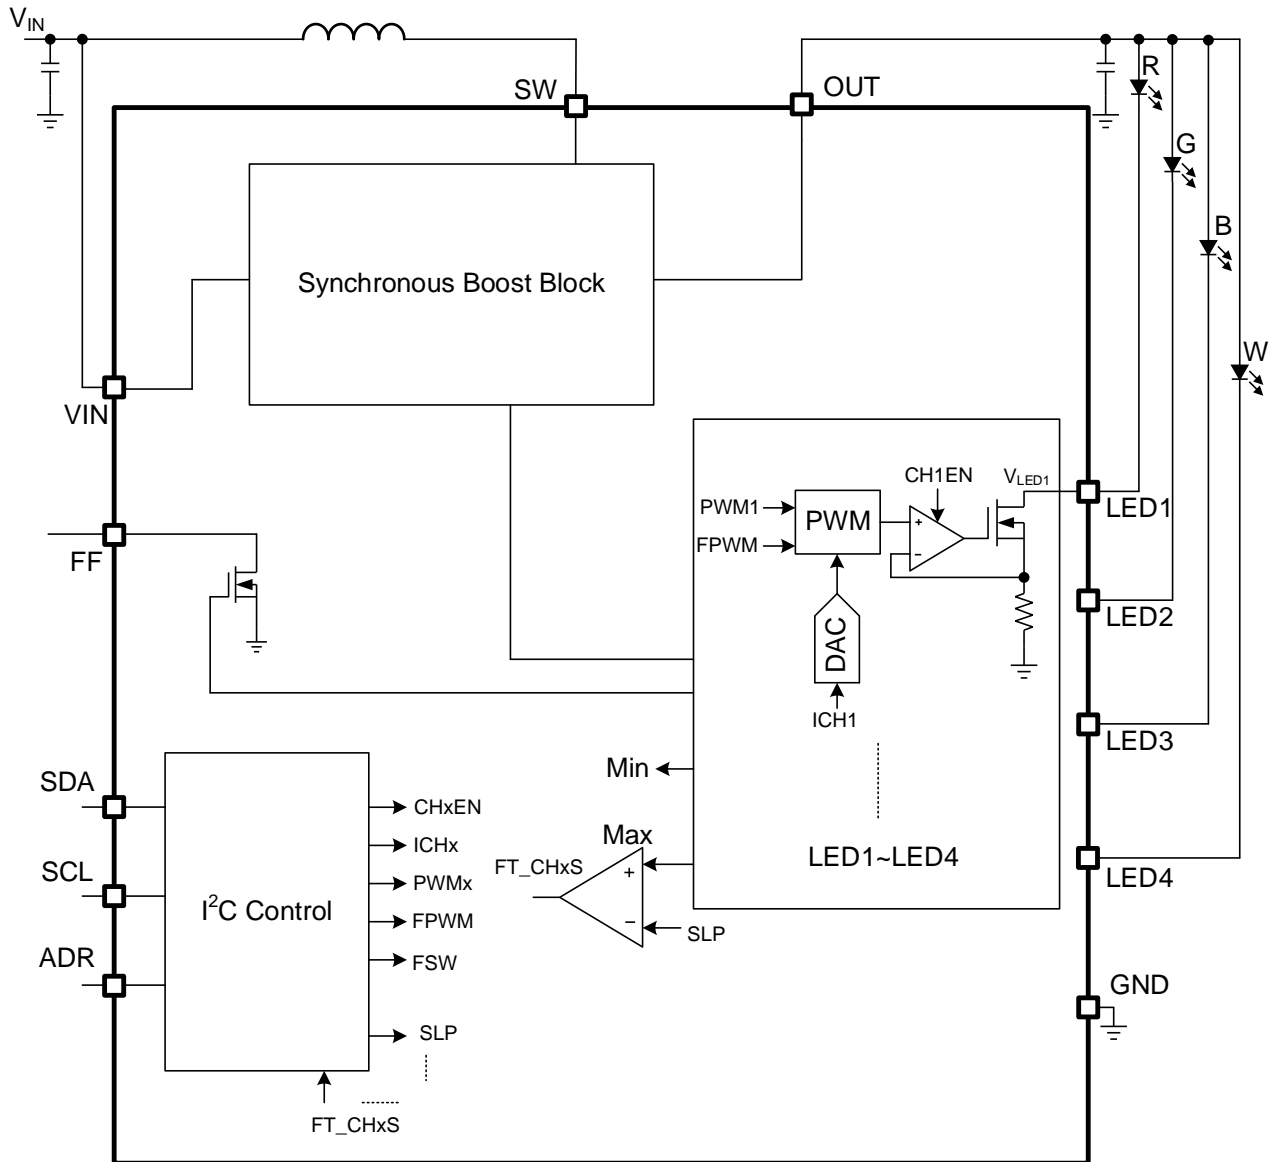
$V_{IN}$

SW

OUT

R

G

B

W

Synchronous Boost Block

VIN

CH1EN

$V_{LED1}$

LED1

PWM1

PWM

FPWM

+

−

FF

LED2

DAC

ICH1

LED3

Min

SDA

CHxEN

Max

ICHx

FT_CHxS

+

LED1~LED4

LED4

SCL

PWMx

$I^2C$ Control

FPWM

−

SLP

ADR

FSW

GND

SLP

FT_CHxS